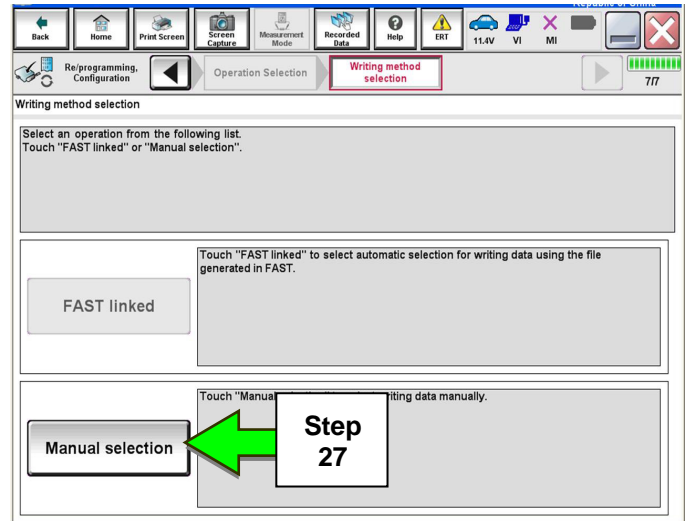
Back
Home
Print Screen
Screen Capture
Measurement Mode
Recorded Data
Help
ERT
11.4V
VI
MI

Re/programming, Configuration
Operation Selection
Writing method selection
7/7

Writing method selection

Select an operation from the following list.
Touch "FAST linked" or "Manual selection".

FAST linked

Touch "FAST linked" to select automatic selection for writing data using the file generated in FAST.

Manual selection

Touch "Manua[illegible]riting data manually.

Step 27